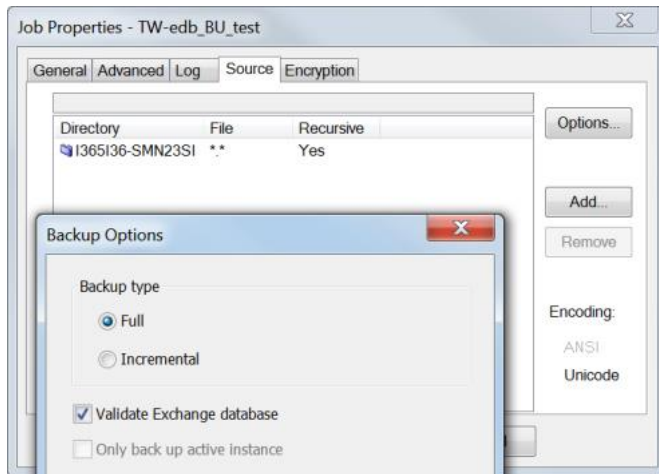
Job Properties - TW-edb_BU_test

General Advanced Log Source Encryption

| Directory | File | Recursive |
|---|---|---|
| I365I36-SMN23SI | *.* | Yes |

Options...

Add...

Remove

Encoding:

ANSI

Unicode

Backup Options

Backup type

Full

Incremental

Validate Exchange database

Only back up active instance